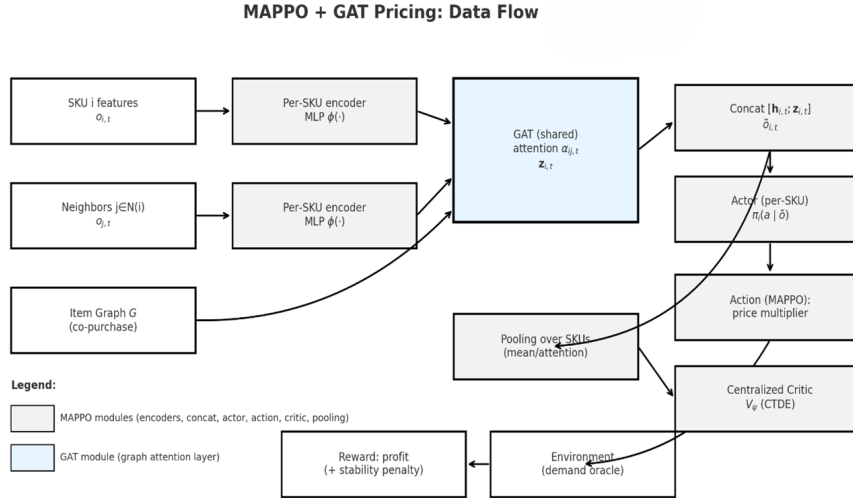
MAPPO + GAT Pricing: Data Flow

SKU i features
$o_{i,t}$

Per-SKU encoder
MLP $\phi(\cdot)$

GAT (shared)
attention $\alpha_{ij,t}$
$\mathbf{z}_{i,t}$

Concat $[\mathbf{h}_{i,t}; \mathbf{z}_{i,t}]$
$\tilde{o}_{i,t}$

Neighbors j∈N(i)
$o_{j,t}$

Per-SKU encoder
MLP $\phi(\cdot)$

Actor (per-SKU)
$\pi_i(a \mid \tilde{o})$

Item Graph $G$
(co-purchase)

Action (MAPPO):
price multiplier

Pooling over SKUs
(mean/attention)

Legend:

MAPPO modules (encoders, concat, actor, action, critic, pooling)

GAT module (graph attention layer)

Centralized Critic
$V_\psi$ (CTDE)

Reward: profit
(+ stability penalty)

Environment
(demand oracle)